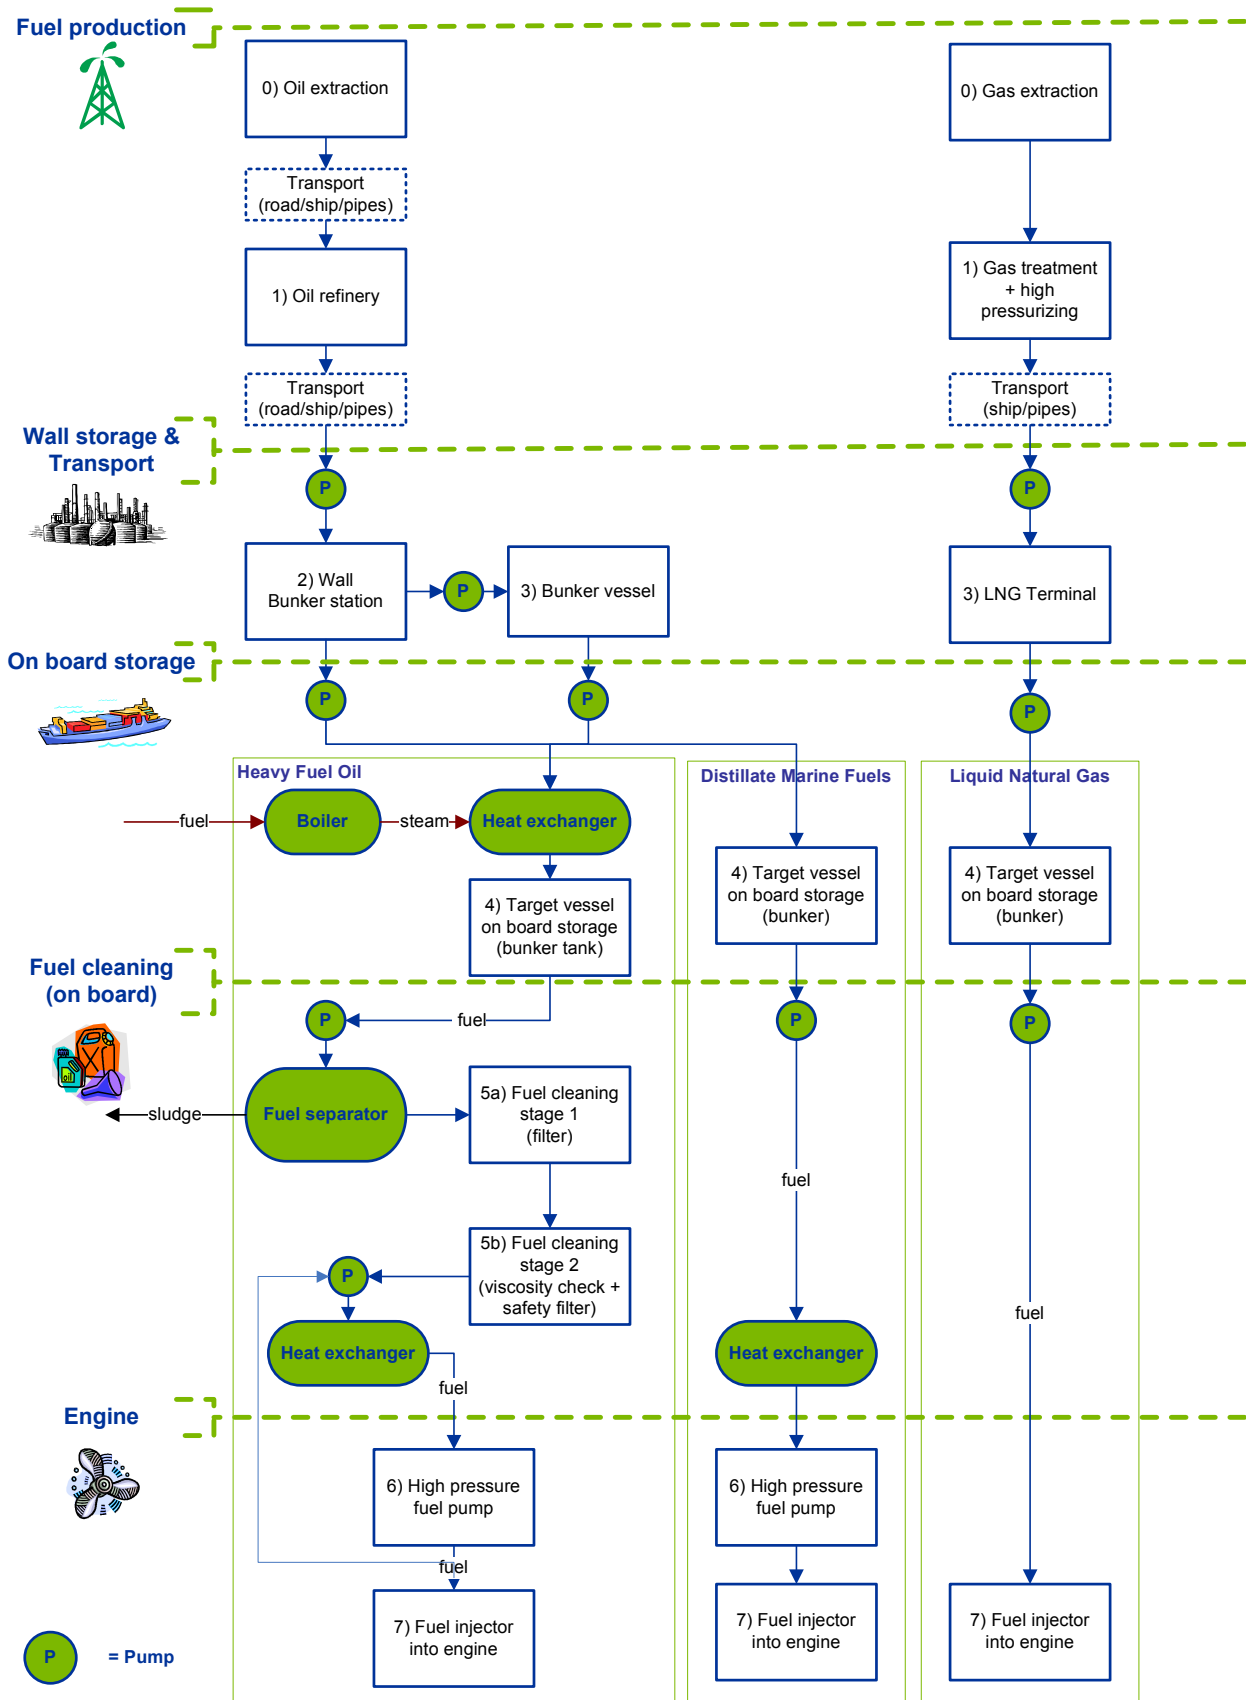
Fuel production

0) Oil extraction

Transport (road/ship/pipes)

1) Oil refinery

Transport (road/ship/pipes)

0) Gas extraction

1) Gas treatment + high pressurizing

Transport (ship/pipes)

Wall storage & Transport

P

2) Wall Bunker station

P

3) Bunker vessel

P

3) LNG Terminal

On board storage

P

P

P

Heavy Fuel Oil

Distillate Marine Fuels

Liquid Natural Gas

fuel

Boiler

steam

Heat exchanger

4) Target vessel on board storage (bunker tank)

4) Target vessel on board storage (bunker)

4) Target vessel on board storage (bunker)

Fuel cleaning (on board)

P

fuel

P

P

sludge

Fuel separator

5a) Fuel cleaning stage 1 (filter)

fuel

5b) Fuel cleaning stage 2 (viscosity check + safety filter)

P

fuel

Heat exchanger

fuel

Heat exchanger

Engine

6) High pressure fuel pump

6) High pressure fuel pump

fuel

7) Fuel injector into engine

7) Fuel injector into engine

7) Fuel injector into engine

P = Pump